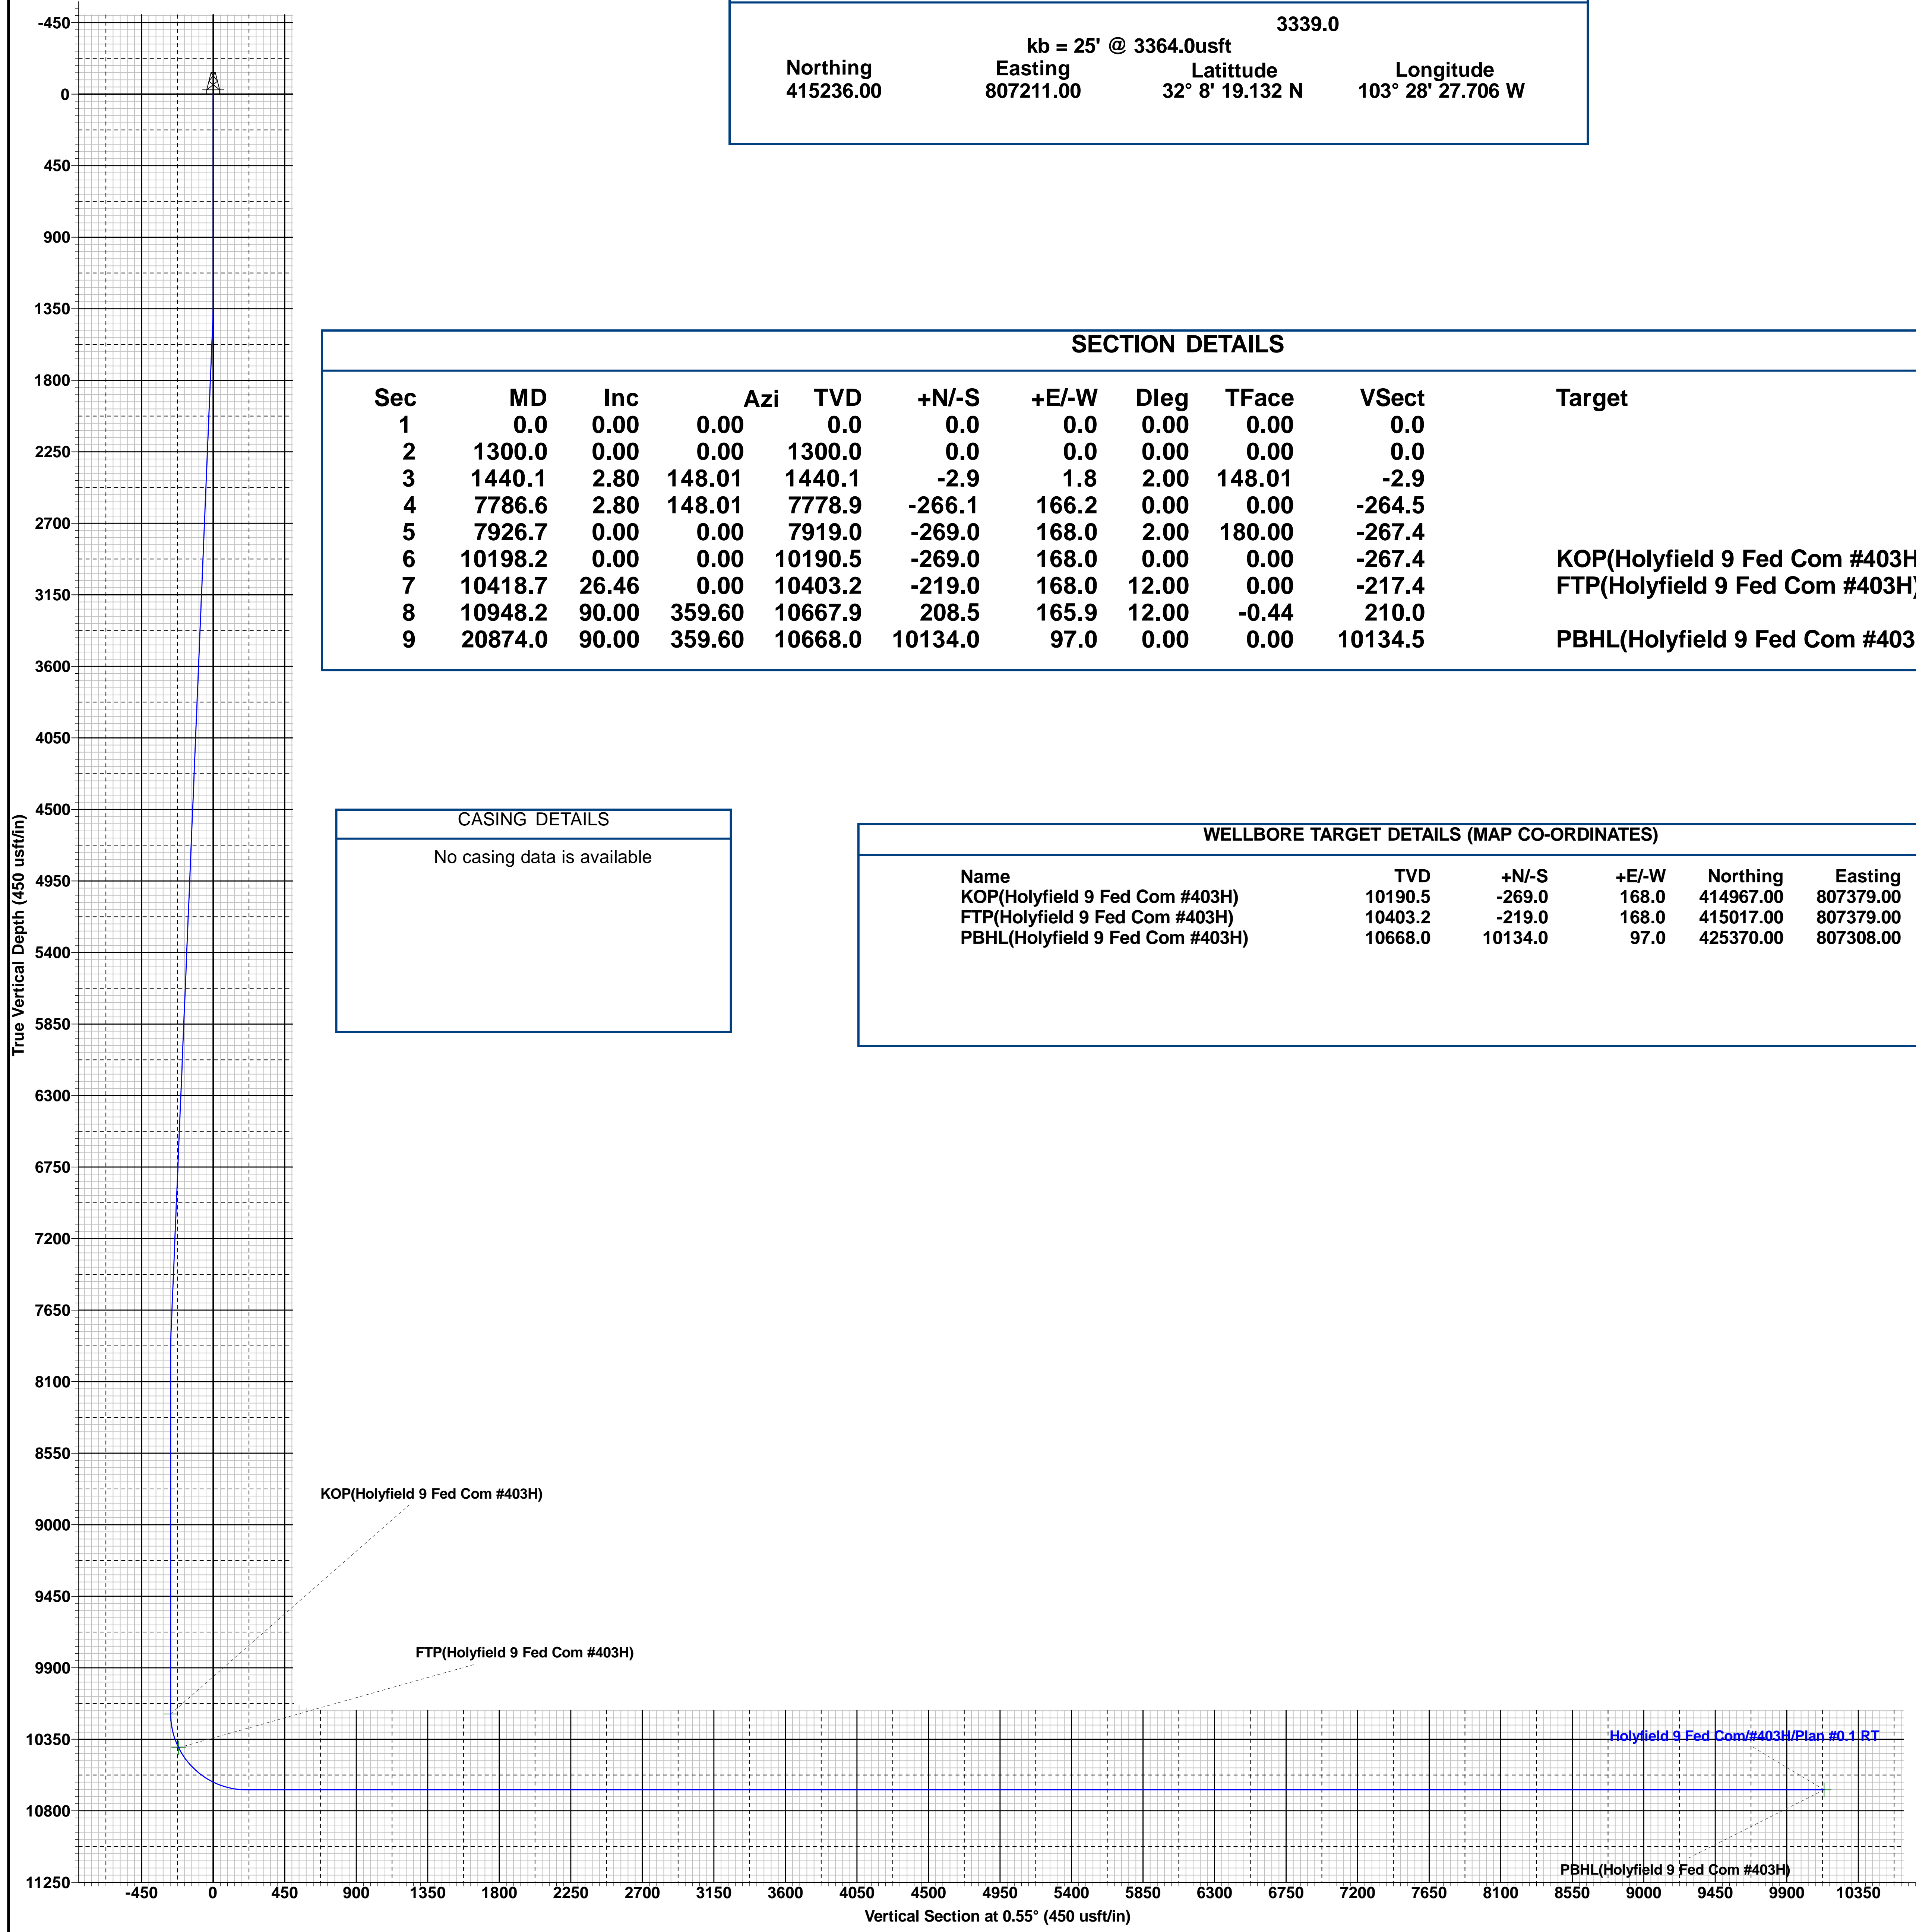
-450
0
450
900
1350
1800
2250
2700
3150
3600
4050
4500
4950
5400
5850
6300
6750
7200
7650
8100
8550
9000
9450
9900
10350
10800
11250

True Vertical Depth (450 usft/in)

3339.0
kb = 25' @ 3364.0usft

| Northing | Easting | Latittude | Longitude |
|---|---|---|---|
| 415236.00 | 807211.00 | 32° 8' 19.132 N | 103° 28' 27.706 W |

SECTION DETAILS

| Sec | MD | Inc | Azi | TVD | +N/-S | +E/-W | Dleg | TFace | VSect | Target |
|---|---|---|---|---|---|---|---|---|---|---|
| 1 | 0.0 | 0.00 | 0.00 | 0.0 | 0.0 | 0.0 | 0.00 | 0.00 | 0.0 | |
| 2 | 1300.0 | 0.00 | 0.00 | 1300.0 | 0.0 | 0.0 | 0.00 | 0.00 | 0.0 | |
| 3 | 1440.1 | 2.80 | 148.01 | 1440.1 | -2.9 | 1.8 | 2.00 | 148.01 | -2.9 | |
| 4 | 7786.6 | 2.80 | 148.01 | 7778.9 | -266.1 | 166.2 | 0.00 | 0.00 | -264.5 | |
| 5 | 7926.7 | 0.00 | 0.00 | 7919.0 | -269.0 | 168.0 | 2.00 | 180.00 | -267.4 | |
| 6 | 10198.2 | 0.00 | 0.00 | 10190.5 | -269.0 | 168.0 | 0.00 | 0.00 | -267.4 | KOP(Holyfield 9 Fed Com #403H |
| 7 | 10418.7 | 26.46 | 0.00 | 10403.2 | -219.0 | 168.0 | 12.00 | 0.00 | -217.4 | FTP(Holyfield 9 Fed Com #403H) |
| 8 | 10948.2 | 90.00 | 359.60 | 10667.9 | 208.5 | 165.9 | 12.00 | -0.44 | 210.0 | |
| 9 | 20874.0 | 90.00 | 359.60 | 10668.0 | 10134.0 | 97.0 | 0.00 | 0.00 | 10134.5 | PBHL(Holyfield 9 Fed Com #403 |

CASING DETAILS
No casing data is available

WELLBORE TARGET DETAILS (MAP CO-ORDINATES)

| Name | TVD | +N/-S | +E/-W | Northing | Easting |
|---|---|---|---|---|---|
| KOP(Holyfield 9 Fed Com #403H) | 10190.5 | -269.0 | 168.0 | 414967.00 | 807379.00 |
| FTP(Holyfield 9 Fed Com #403H) | 10403.2 | -219.0 | 168.0 | 415017.00 | 807379.00 |
| PBHL(Holyfield 9 Fed Com #403H) | 10668.0 | 10134.0 | 97.0 | 425370.00 | 807308.00 |

KOP(Holyfield 9 Fed Com #403H)
FTP(Holyfield 9 Fed Com #403H)
Holyfield 9 Fed Com/#403H/Plan #0.1 RT
PBHL(Holyfield 9 Fed Com #403H)

-450 0 450 900 1350 1800 2250 2700 3150 3600 4050 4500 4950 5400 5850 6300 6750 7200 7650 8100 8550 9000 9450 9900 10350
Vertical Section at 0.55° (450 usft/in)